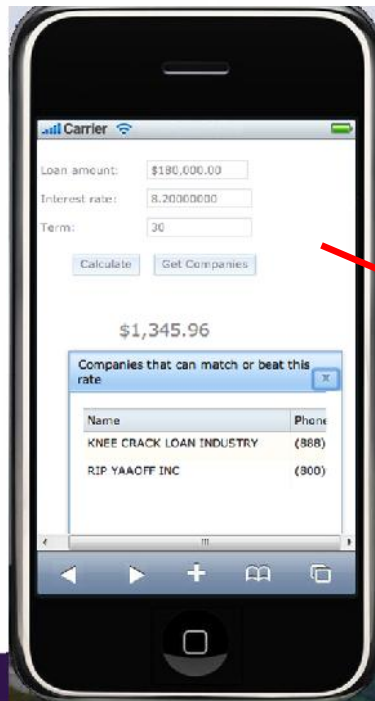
Carrier

Loan amount: $180,000.00
Interest rate: 8.20000000
Term: 30

Calculate Get Companies

$1,345.96

Companies that can match or beat this rate

x

| Name | Phone |
|---|---|
| KNEE CRACK LOAN INDUSTRY | (888) |
| RIP YAAOFF INC | (800) |

III